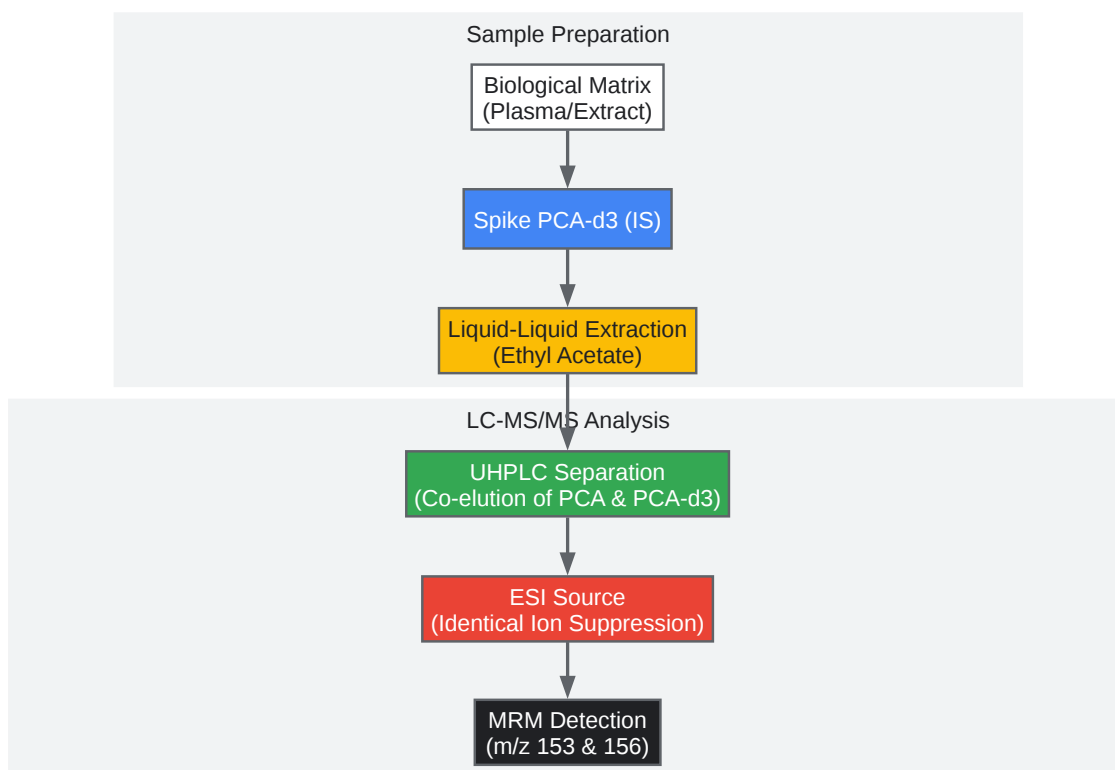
Sample Preparation

Biological Matrix
(Plasma/Extract)

Spike PCA-d3 (IS)

Liquid-Liquid Extraction
(Ethyl Acetate)

LC-MS/MS Analysis

UHPLC Separation
(Co-elution of PCA & PCA-d3)

ESI Source
(Identical Ion Suppression)

MRM Detection
(m/z 153 & 156)